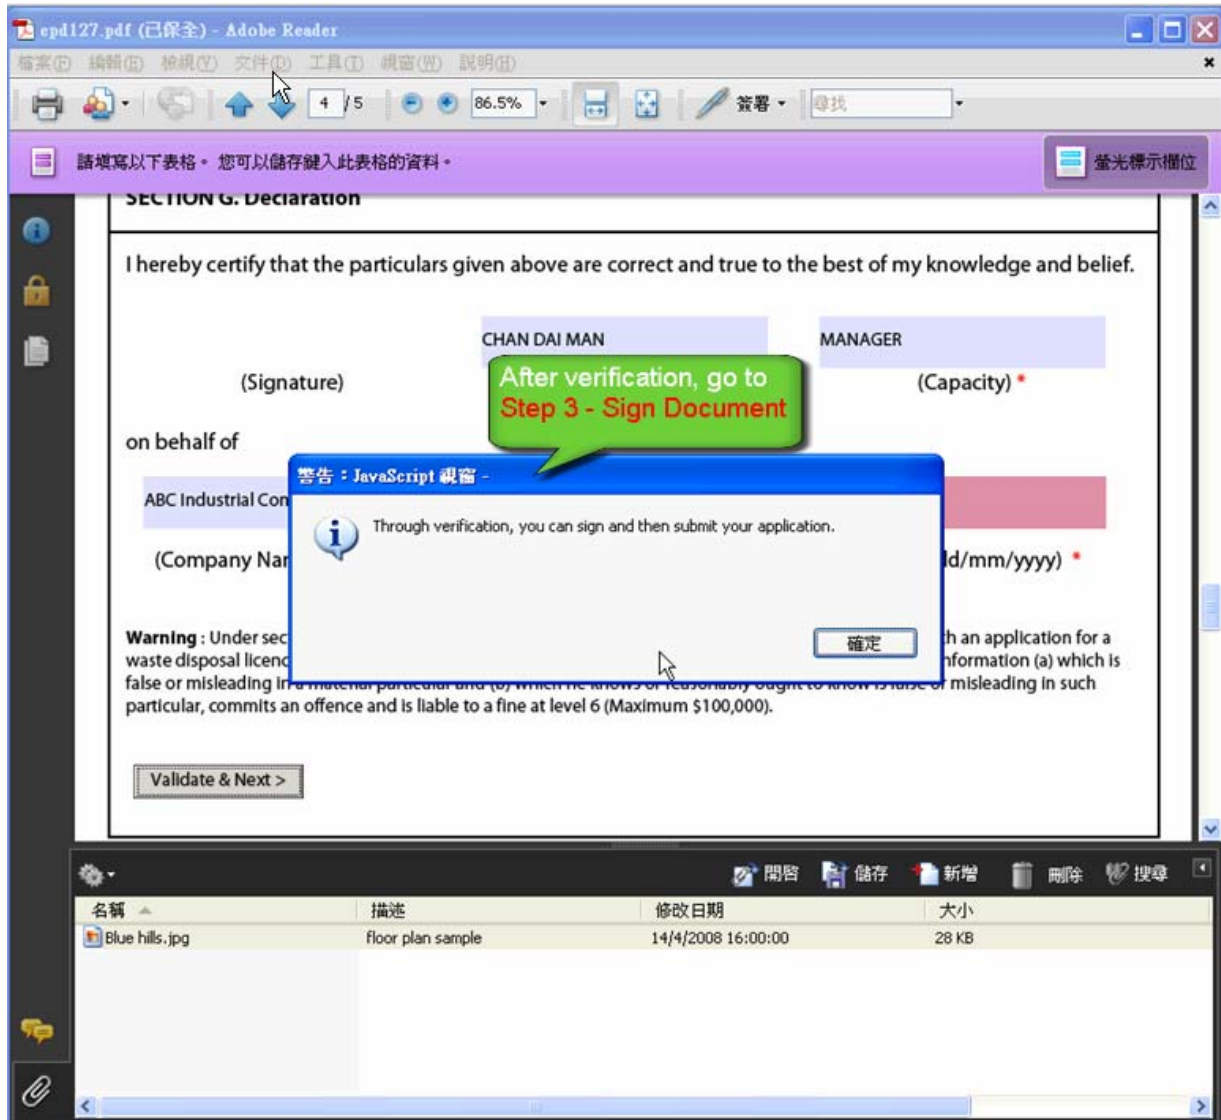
epd127.pdf (已保全) - Adobe Reader

檔案(F) 編輯(E) 檢視(V) 文件(D) 工具(T) 視窗(W) 說明(H)

4 / 5 86.5% 簽署 尋找

請填寫以下表格。 您可以儲存鍵入此表格的資料。

螢光標示欄位

SECTION G. Declaration

I hereby certify that the particulars given above are correct and true to the best of my knowledge and belief.

CHAN DAI MAN

MANAGER

(Signature)

(Capacity) *

After verification, go to Step 3 - Sign Document

on behalf of

警告：JavaScript 視窗 -

ABC Industrial Con

Through verification, you can sign and then submit your application.

(Company Nar

ld/mm/yyyy) *

Warning : Under sec

th an application for a

waste disposal licenc

nformation (a) which is

false or misleading in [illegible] or misleading in such particular, commits an offence and is liable to a fine at level 6 (Maximum $100,000).

確定

Validate & Next >

開啟 儲存 新增 刪除 搜尋

| 名稱 | 描述 | 修改日期 | 大小 |
|---|---|---|---|
| Blue hills.jpg | floor plan sample | 14/4/2008 16:00:00 | 28 KB |